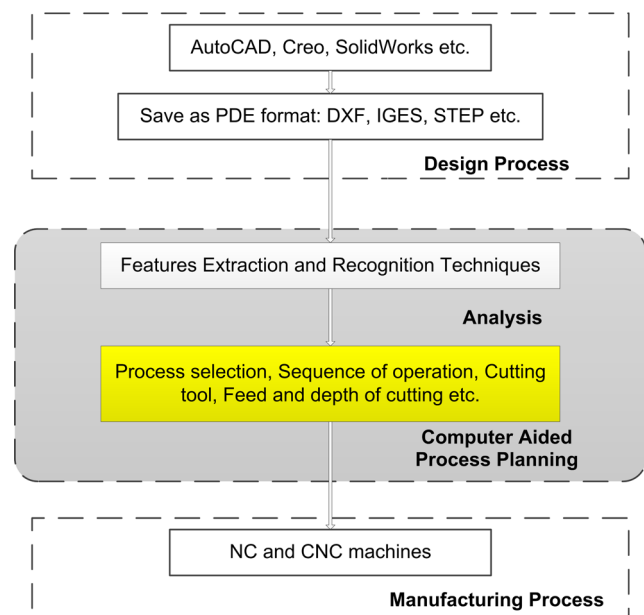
AutoCAD, Creo, SolidWorks etc.

Save as PDE format: DXF, IGES, STEP etc.

Design Process

Features Extraction and Recognition Techniques

Analysis

Process selection, Sequence of operation, Cutting tool, Feed and depth of cutting etc.

Computer Aided Process Planning

NC and CNC machines

Manufacturing Process